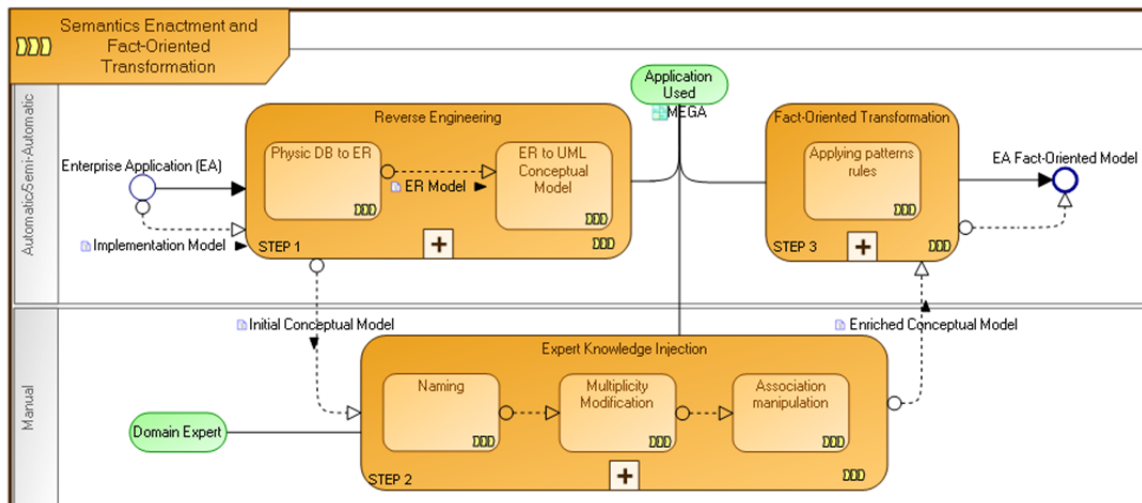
Semantics Enactment and Fact-Oriented Transformation

Automatic/Semi-Automatic

Enterprise Application (EA)

Implementation Model

Reverse Engineering

Physic DB to ER

ER Model

ER to UML Conceptual Model

STEP 1

Application Used

MEGA

Fact-Oriented Transformation

Applying patterns rules

STEP 3

EA Fact-Oriented Model

Manual

Initial Conceptual Model

Enriched Conceptual Model

Expert Knowledge Injection

Domain Expert

Naming

Multiplicity Modification

Association manipulation

STEP 2